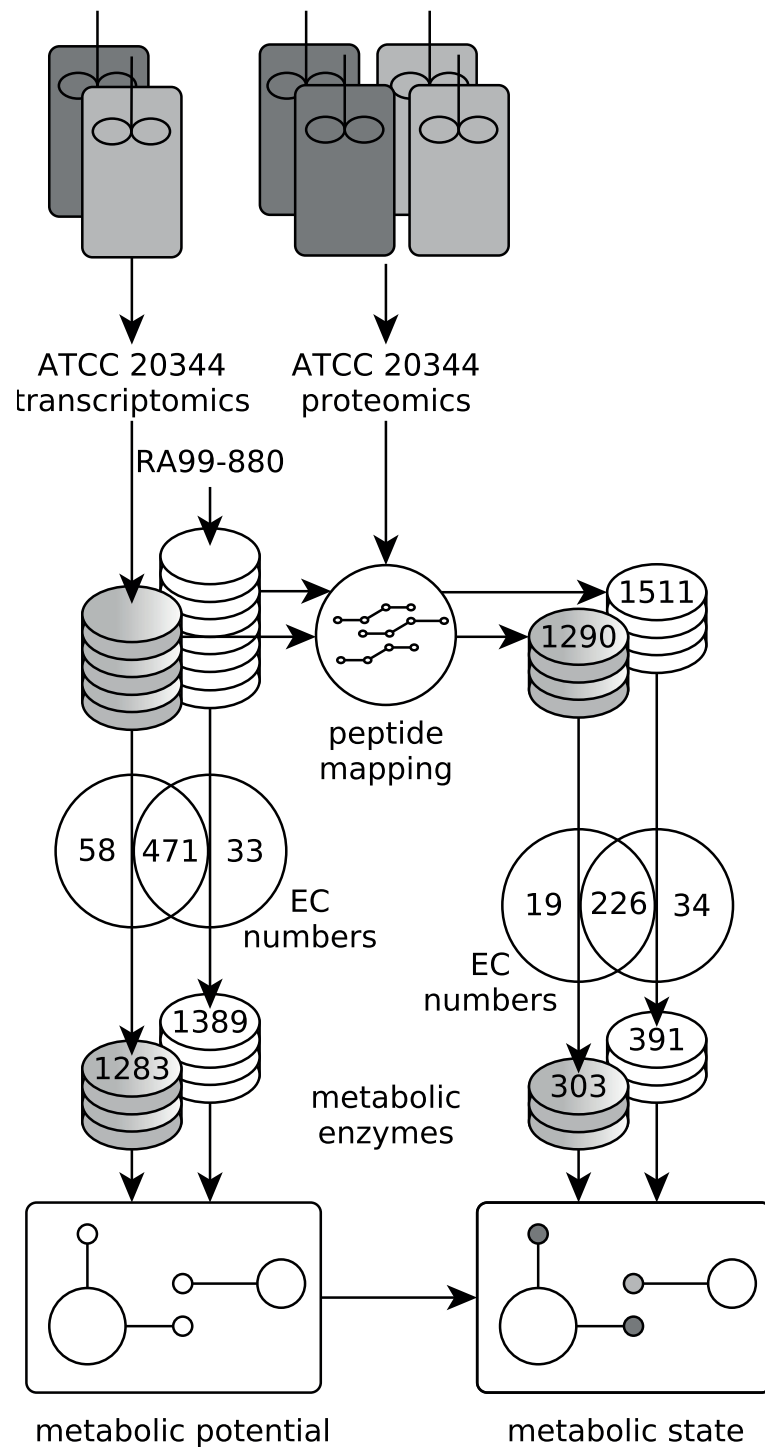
ATCC 20344 transcriptomics

ATCC 20344 proteomics

RA99-880

peptide mapping

1511

1290

58

471

33

EC numbers

19

226

34

EC numbers

1389

1283

391

303

metabolic enzymes

metabolic potential

metabolic state